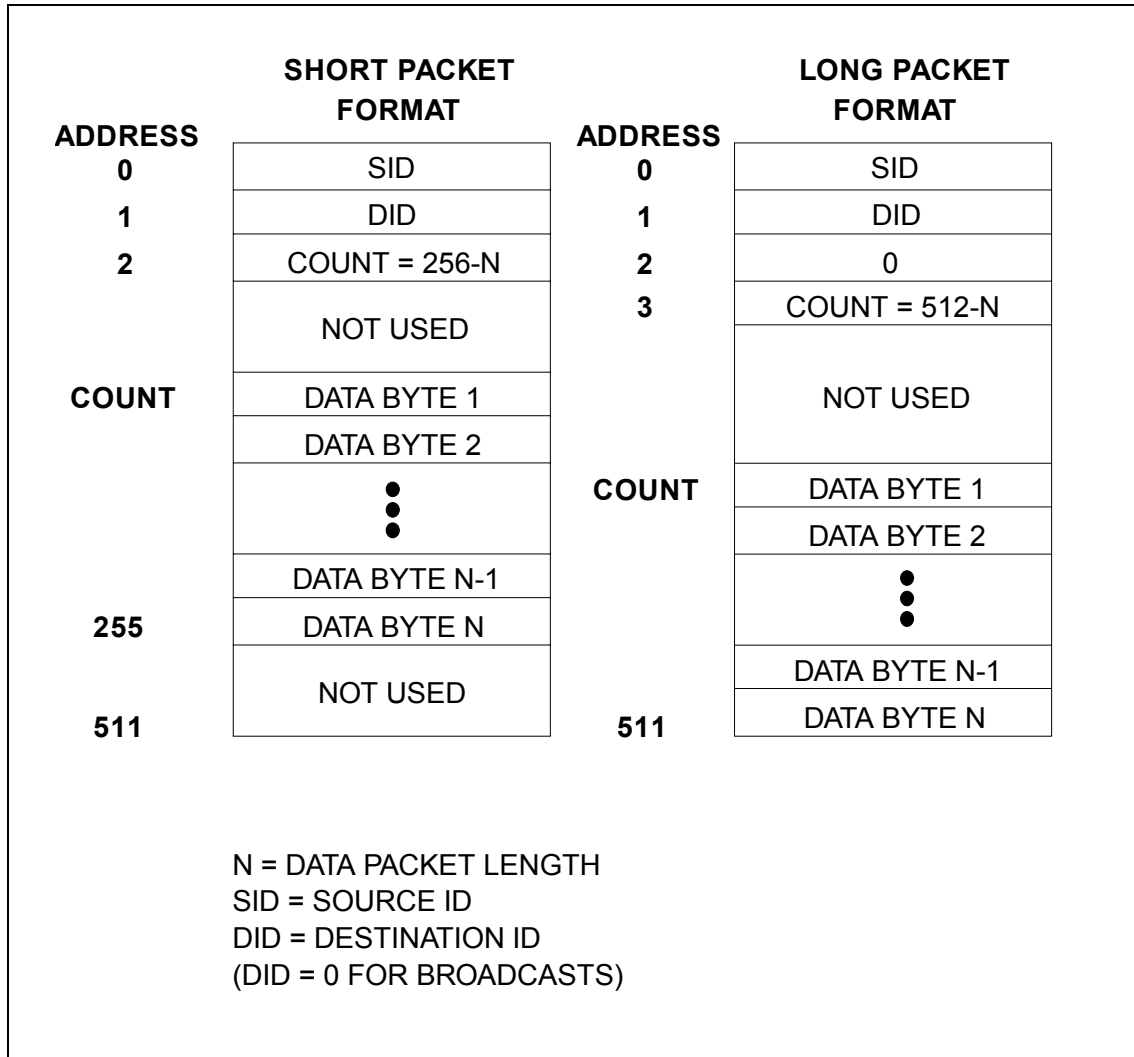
SHORT PACKET FORMAT

| ADDRESS | |
|---|---|
| 0 | SID |
| 1 | DID |
| 2 | COUNT = 256-N |
| | NOT USED |
| COUNT | DATA BYTE 1 |
| | DATA BYTE 2 |
| | ⋮ |
| | DATA BYTE N-1 |
| 255 | DATA BYTE N |
| 511 | NOT USED |

LONG PACKET FORMAT

| ADDRESS | |
|---|---|
| 0 | SID |
| 1 | DID |
| 2 | 0 |
| 3 | COUNT = 512-N |
| | NOT USED |
| COUNT | DATA BYTE 1 |
| | DATA BYTE 2 |
| | ⋮ |
| | DATA BYTE N-1 |
| 511 | DATA BYTE N |

N = DATA PACKET LENGTH
SID = SOURCE ID
DID = DESTINATION ID
(DID = 0 FOR BROADCASTS)